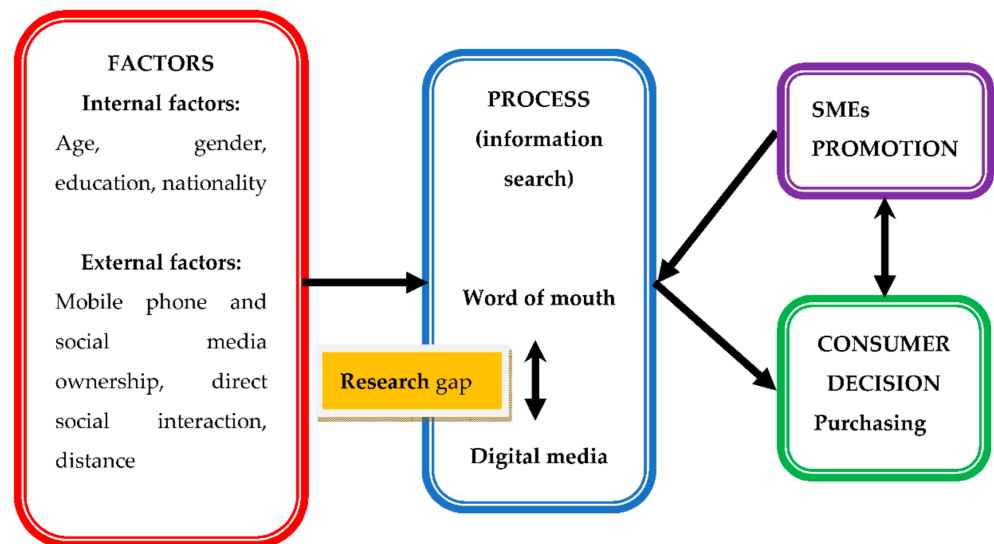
FACTORS
Internal factors:
Age, gender, education, nationality

External factors:
Mobile phone and social media ownership, direct social interaction, distance

PROCESS
(information search)

Word of mouth

Research gap

Digital media

SMEs PROMOTION

CONSUMER DECISION
Purchasing